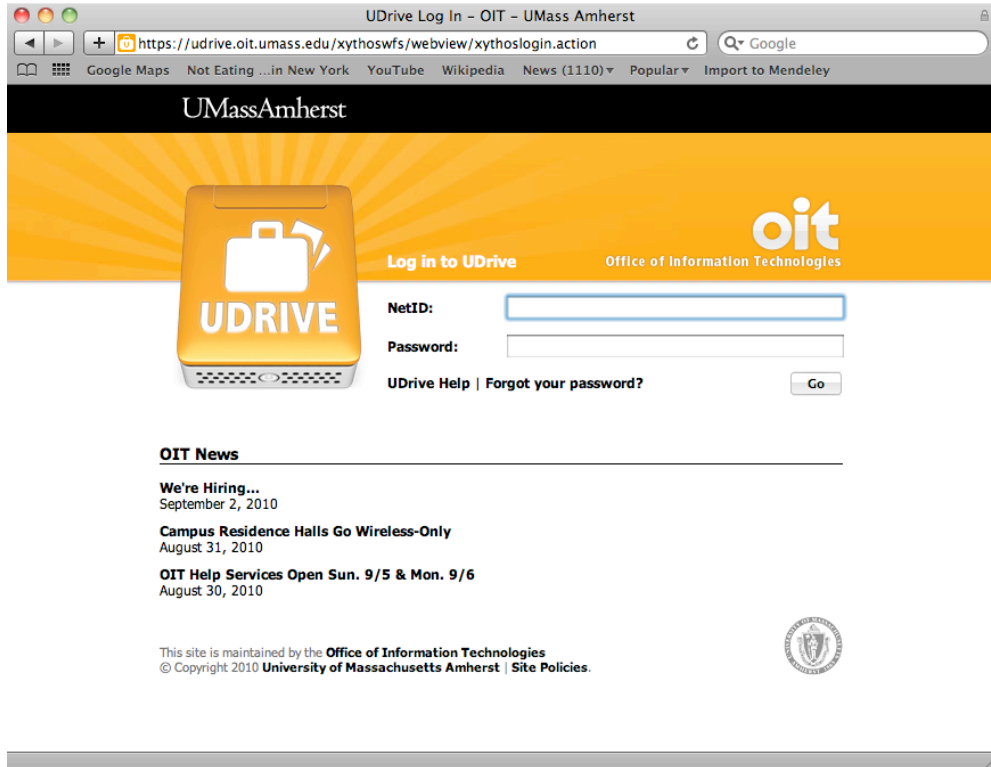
UDrive Log In – OIT – UMass Amherst

https://udrive.oit.umass.edu/xythoswfs/webview/xythoslogin.action

Google

Google Maps Not Eating ...in New York YouTube Wikipedia News (1110) Popular Import to Mendeley

UMassAmherst

UDRIVE

Log in to UDrive

oit
Office of Information Technologies

NetID:

Password:

UDrive Help | Forgot your password?

Go

OIT News

We're Hiring...
September 2, 2010

Campus Residence Halls Go Wireless-Only
August 31, 2010

OIT Help Services Open Sun. 9/5 & Mon. 9/6
August 30, 2010

This site is maintained by the Office of Information Technologies
© Copyright 2010 University of Massachusetts Amherst | Site Policies.